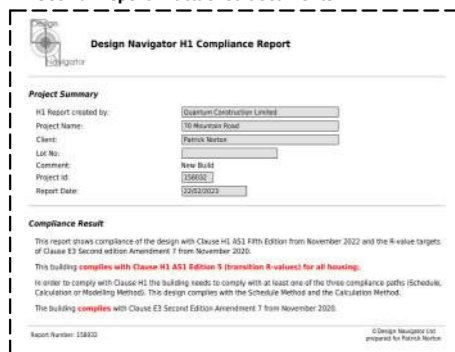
Design Navigator

Design Navigator H1 Compliance Report

Project Summary

H1 Report created by: Quantum Construction Limited
Project Name: 70 Mountain Road
Client: Patrick Norton
Lot No:
Comment: New Build
Project Id: 158032
Report Date: 22/02/2023

Compliance Result

This report shows compliance of the design with Clause H1 AS1 Fifth Edition from November 2022 and the R-value targets of Clause E3 Second edition Amendment 7 from November 2020.

This building complies with Clause H1 AS1 Edition 5 (transition R-values) for all housing.

In order to comply with Clause H1 the building needs to comply with at least one of the three compliance paths (Schedule, Calculation or Modelling Methods). This design complies with the Schedule Method and the Calculation Method.

The building complies with Clause E3 Second Edition Amendment 7 from November 2020.

Report Number: 158032

©Design Navigator Ltd
prepared for Patrick Norton